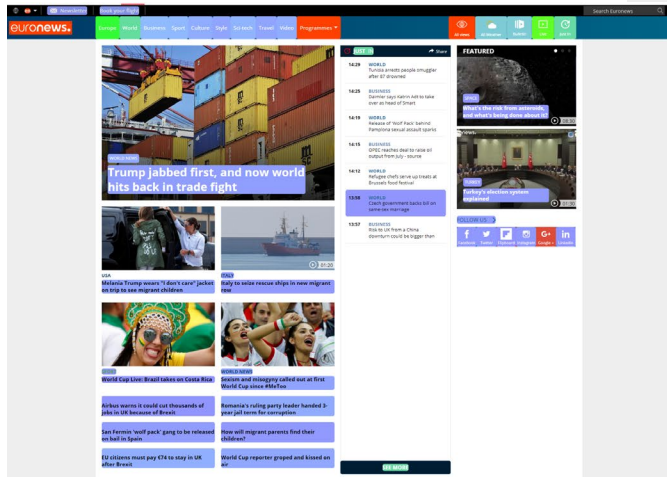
Newsletter Book your flight

Search Euronews

euronews.

Europe World Business Sport Culture Style Sci-tech Travel Video Programmes

WORLD NEWS

Trump jabbed first, and now world hits back in trade fight

USA

Melania Trump wears "I don't care" jacket on trip to see migrant children

01:20

ITALY

Italy to seize rescue ships in new migrant row

World Cup Live: Brazil takes on Costa Rica

WORLD NEWS

Sexism and misogyny called out at first World Cup since #MeToo

Airbus warns it could cut thousands of jobs in UK because of Brexit

Romania's ruling party leader handed 3-year jail term for corruption

San Fermin 'wolf pack' gang to be released on bail in Spain

How will migrant parents find their children?

EU citizens must pay €74 to stay in UK after Brexit

World Cup reporter groped and kissed on air

Share

| | |
|---|---|
| 14:29 | WORLD Tunisia arrests people smuggler after 67 drowned |
| 14:25 | BUSINESS Daimler says Katrin Adt to take over as head of Smart |
| 14:19 | WORLD Release of 'Wolf Pack' behind Pamplona sexual assault sparks |
| 14:15 | BUSINESS OPEC reaches deal to raise oil output from July - source |
| 14:12 | WORLD Refugee chefs serve up treats at Brussels food festival |
| 13:58 | WORLD Czech government backs bill on same-sex marriage |
| 13:57 | BUSINESS Risk to UK from a China downturn could be bigger than |

SEE MORE

FEATURED

What's the risk from asteroids, and what's being done about it?

08:30

Turkey's election system explained

01:30

FOLLOW US

Facebook Twitter Flipboard Instagram Google + LinkedIn